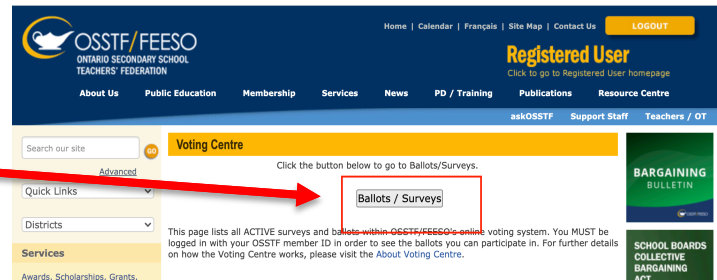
OSSTF/FEESO
ONTARIO SECONDARY SCHOOL TEACHERS' FEDERATION

Home | Calendar | Français | Site Map | Contact Us

LOGOUT

Registered User
Click to go to Registered User homepage

About Us Public Education Membership Services News PD / Training Publications Resource Centre

askOSSTF Support Staff Teachers / OT

Search our site

GO

Advanced

Quick Links

Districts

Services

Awards, Scholarships, Grants,

Voting Centre

Click the button below to go to Ballots/Surveys.

Ballots / Surveys

This page lists all ACTIVE surveys and ballots within OSSTF/FEESO's online voting system. You MUST be logged in with your OSSTF member ID in order to see the ballots you can participate in. For further details on how the Voting Centre works, please visit the About Voting Centre.

BARGAINING
BULLETIN

SCHOOL BOARDS COLLECTIVE BARGAINING ACT